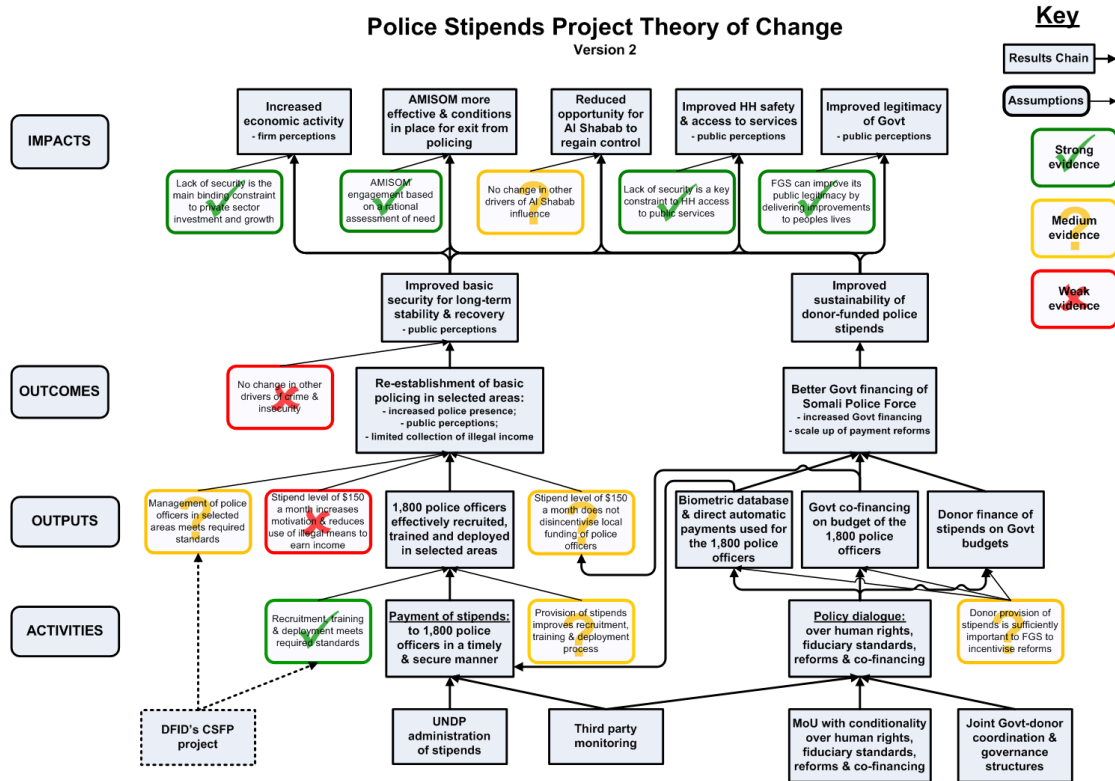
Police Stipends Project Theory of Change
Version 2

Key

Results Chain

Assumptions

Strong evidence

Medium evidence

Weak evidence

IMPACTS

Increased economic activity
- firm perceptions

AMISOM more effective & conditions in place for exit from policing

Reduced opportunity for Al Shabab to regain control

Improved HH safety & access to services
- public perceptions

Improved legitimacy of Govt
- public perceptions

Lack of security is the main binding constraint to private sector investment and growth

AMISOM engagement based on a rational assessment of need

No change in other drivers of Al Shabab influence

Lack of security is a key constraint to HH access to public services

FGS can improve its public legitimacy by delivering improvements to peoples lives

Improved basic security for long-term stability & recovery
- public perceptions

Improved sustainability of donor-funded police stipends

OUTCOMES

No change in other drivers of crime & insecurity

Re-establishment of basic policing in selected areas:
- increased police presence;
- public perceptions;
- limited collection of illegal income

Better Govt financing of Somali Police Force
- increased Govt financing
- scale up of payment reforms

OUTPUTS

Management of police officers in selected areas meets required standards

Stipend level of $150 a month increases motivation & reduces use of illegal means to earn income

1,800 police officers effectively recruited, trained and deployed in selected areas

Stipend level of $150 a month does not disincentivise local funding of police officers

Biometric database & direct automatic payments used for the 1,800 police officers

Govt co-financing on budget of the 1,800 police officers

Donor finance of stipends on Govt budgets

ACTIVITIES

Recruitment training & deployment meets required standards

Payment of stipends: to 1,800 police officers in a timely & secure manner

Provision of stipends improves recruitment, training & deployment process

Policy dialogue: over human rights, fiduciary standards, reforms & co-financing

Donor provision of stipends is sufficiently important to FGS to incentivise reforms

DFID's CSFP project

UNDP administration of stipends

Third party monitoring

MoU with conditionality over human rights, fiduciary standards, reforms & co-financing

Joint Govt-donor coordination & governance structures